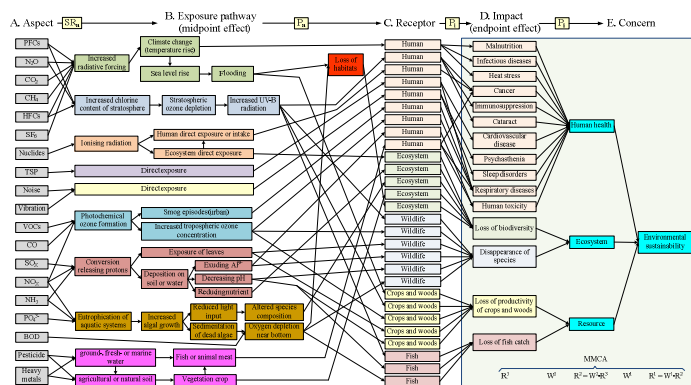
A. Aspect $SF_{ia}$ B. Exposure pathway (midpoint effect) $P_{ia}$ C. Receptor $P_{j}$ D. Impact (endpoint effect) $P_{j}$ E. Concern

PFCs
$N_2O$
$CO_2$
$CH_4$
HFCs
$SF_6$
Nuclides
TSP
Noise
Vibration
VOCs
CO
$SO_2$
$NO_x$
$NH_3$
$PO_4^{3-}$
BOD
Pesticide
Heavy metals

Increased radiative forcing
Climate change (temperature rise)
Sea level rise
Flooding
Loss of habitats
Increased chlorine content of stratosphere
Stratospheric ozone depletion
Increased UV-B radiation
Ionising radiation
Human direct exposure or intake
Ecosystem direct exposure
Direct exposure
Direct exposure
Photochemical ozone formation
Smog episodes (urban)
Increased tropospheric ozone concentration
Conversion releasing protons
Exposure of leaves
Eluding $Al^{3+}$
Deposition on soil or water
Decreasing pH
Redox ingredient
Eutrophication of aquatic systems
Increased algal growth
Reduced light input
Altered species composition
Sedimentation of dead algae
Oxygen depletion near bottom
ground-, fresh- or marine water
Fish or animal meat
agricultural or natural soil
Vegetation crop

Human
Human
Human
Human
Human
Human
Human
Human
Human
Human
Ecosystem
Ecosystem
Ecosystem
Ecosystem
Ecosystem
Wildlife
Wildlife
Wildlife
Wildlife
Wildlife
Wildlife
Wildlife
Wildlife
Wildlife
Crops and woods
Crops and woods
Crops and woods
Crops and woods
Crops and woods
Fish
Fish
Fish

Malnutrition
Infectious diseases
Heat stress
Cancer
Immunosuppression
Cataract
Cardiovascular disease
Psychasthenia
Sleep disorders
Respiratory diseases
Human toxicity
Loss of biodiversity
Disappearance of species
Loss of productivity of crops and woods
Loss of fish catch

Human health
Ecosystem
Resource
Environmental sustainability

MMCA
$R^1$ $R^2$ $R^2 = W^2 R^3$ $R^4$ $R^1 = W^1 R^2$